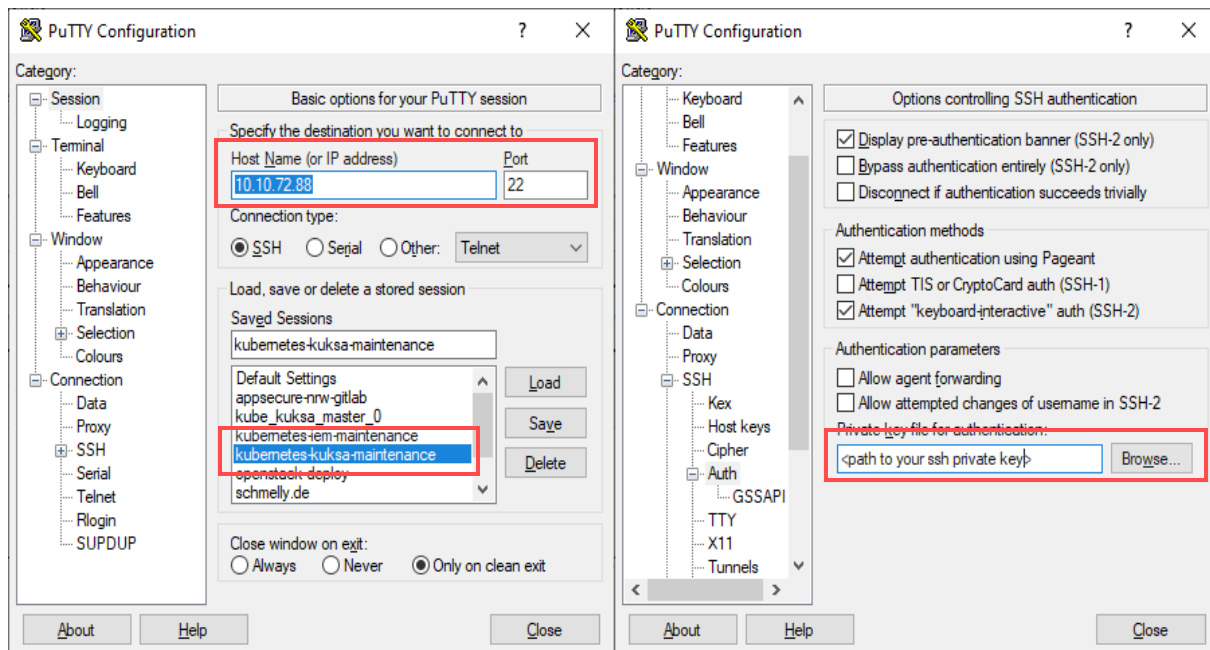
PuTTY Configuration ? ×

Category:

Session
Logging
Terminal
Keyboard
Bell
Features
Window
Appearance
Behaviour
Translation
Selection
Colours
Connection
Data
Proxy
SSH
Serial
Telnet
Rlogin
SUPDUP

Basic options for your PuTTY session

Specify the destination you want to connect to
Host Name (or IP address)
10.10.72.88
Port
22

Connection type:
SSH Serial Other: Telnet

Load, save or delete a stored session
Saved Sessions
kubernetes-kuksa-maintenance

Default Settings
appsecure-nrw-gitlab
kube_kuksa_master_0
kubernetes-iem-maintenance
kubernetes-kuksa-maintenance
openstack-deploy
schmelly.de

Load
Save
Delete

Close window on exit:
Always Never Only on clean exit

About Help Close

PuTTY Configuration ? ×

Category:

Keyboard
Bell
Features
Window
Appearance
Behaviour
Translation
Selection
Colours
Connection
Data
Proxy
SSH
Kex
Host keys
Cipher
Auth
GSSAPI
TTY
X11
Tunnels

Options controlling SSH authentication

Display pre-authentication banner (SSH-2 only)
Bypass authentication entirely (SSH-2 only)
Disconnect if authentication succeeds trivially

Authentication methods
Attempt authentication using Pageant
Attempt TIS or CryptoCard auth (SSH-1)
Attempt "keyboard-interactive" auth (SSH-2)

Authentication parameters
Allow agent forwarding
Allow attempted changes of username in SSH-2
Private key file for authentication:
<path to your ssh private key>
Browse...

About Help Close